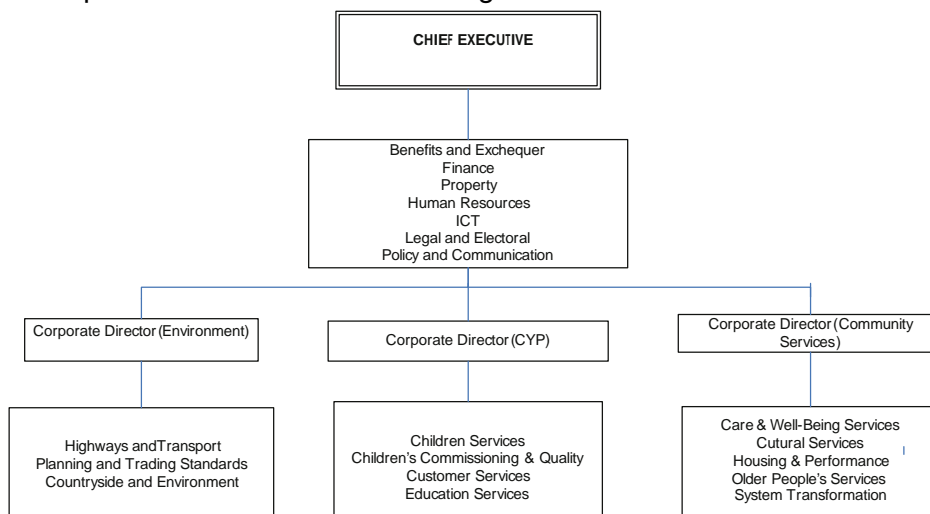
CHIEF EXECUTIVE

Benefits and Exchequer
Finance
Property
Human Resources
ICT
Legal and Electoral
Policy and Communication

Corporate Director (Environment)

Highways andTransport
Planning and Trading Standards
Countryside and Environment

Corporate Director (CYP)

Children Services
Children's Commissioning & Quality
Customer Services
Education Services

Corporate Director (Community Services)

Care & Well-Being Services
Cutural Services
Housing & Performance
Older People's Services
System Transformation